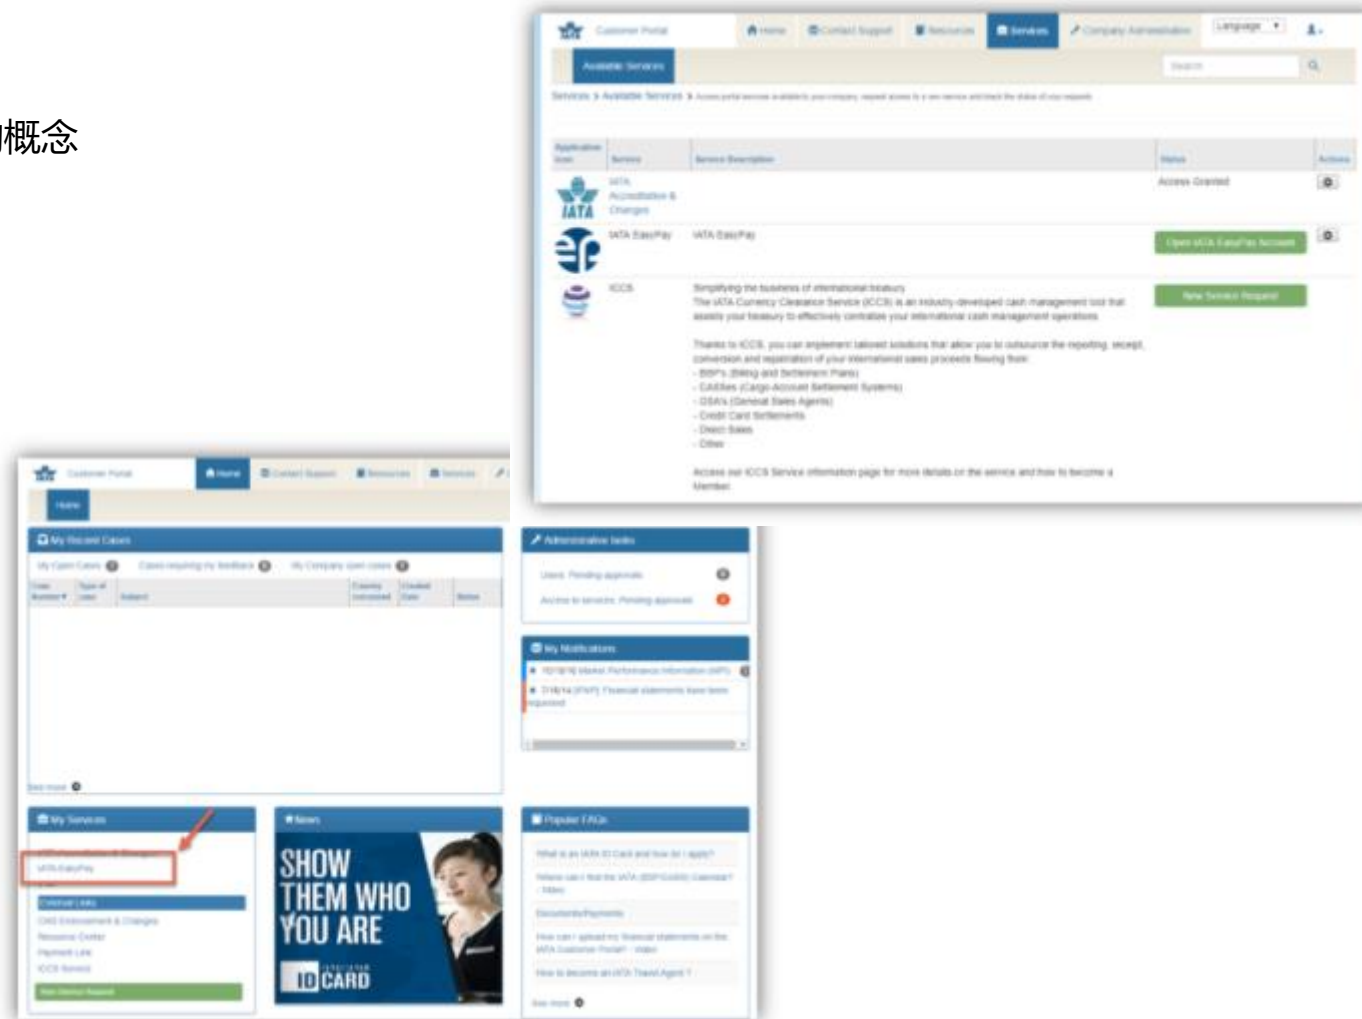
概念

Customer Portal
Home
Contact Support
Resources
Services
Company Administration
Language
Available Services
Search
Services > Available Services > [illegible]

| Application Icon | Service | Service Description | Status | Actions |
|---|---|---|---|---|
| IATA | IATA Accreditation & Changes | | Access Granted | |
| | IATA EasyPay | IATA EasyPay | Open IATA EasyPay Account | |
| | ICCS | Simplifying the business of international treasury. The IATA Currency Clearance Service (ICCS) is an industry-developed cash management tool that assists your treasury to effectively centralize your international cash management operations. Thanks to ICCS, you can implement tailored solutions that allow you to outsource the reporting, receipt, conversion and repatriation of your international sales proceeds flowing from: - BSP's (Billing and Settlement Plans) - CASSes (Cargo Account Settlement Systems) - GSA's (General Sales Agents) - Credit Card Settlements - Direct Sales - Other. Access our ICCS Service information page for more details on the service and how to become a Member. | New Service Request | |

Customer Portal
Home
Contact Support
Resources
Services
Home

My Recent Cases
My Open Cases
Cases requiring my feedback
My Company open cases
| Case Number | Type of case | Subject | Country concerned | Created Date | Status |
|---|---|---|---|---|---|
See more

Administrative tasks
Users: Pending approvals
Access to services: Pending approvals

My Notifications
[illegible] Market Performance Information (MPI)
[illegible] Financial statements have been requested

My Services
IATA Accreditation & Changes
IATA EasyPay
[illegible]
External Links
CNS Endorsement & Changes
Resource Center
Payment Link
ICCS Service
New Service Request

News
SHOW THEM WHO YOU ARE
ID CARD

Popular FAQs
What is an IATA ID Card and how do I apply?
Where can I find the IATA (BSP/CASS) Calendar? - Video
Documents/Payments
How can I upload my financial statements on the IATA Customer Portal? - Video
How to become an IATA Travel Agent?
See more